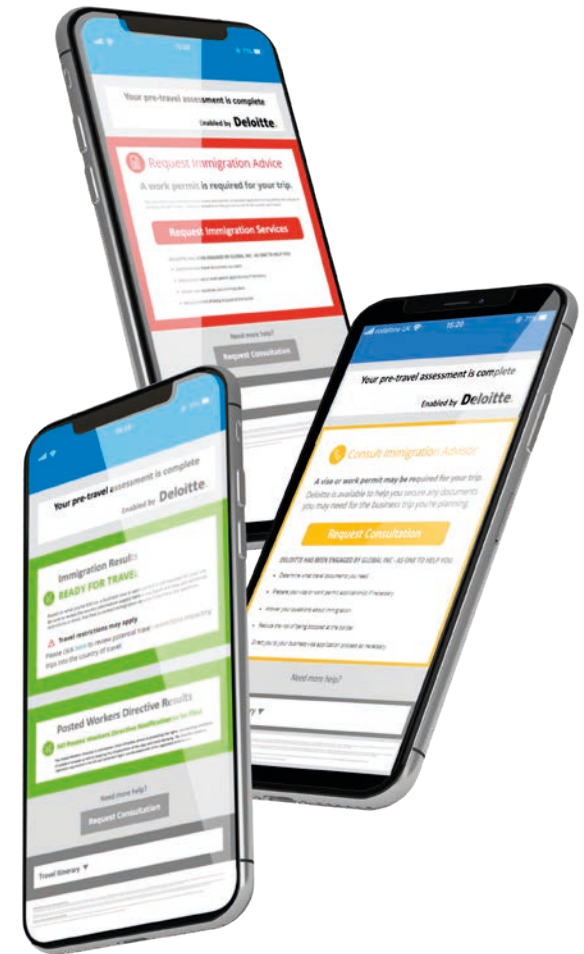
Your pre-travel assessment is complete
Enabled by Deloitte.

Request Immigration Advice
A work permit is required for your trip.
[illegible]
Request Immigration Services
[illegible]
Need more help?
Request Consultation

vodafone UK 15:20
Your pre-travel assessment is complete
Enabled by Deloitte.
Consult Immigration Advisor
A visa or work permit may be required for your trip.
Deloitte is available to help you secure any documents you may need for the business trip you're planning.
Request Consultation
DELOITTE HAS BEEN ENGAGED BY GLOBAL INC. AS ONE TO HELP YOU:
Determine what travel documents you need
Prepare your visa or work permit applications if necessary
Answer your questions about immigration
Reduce the risk of being blocked at the border
Direct you to your business visa application process as necessary
Need more help?

Your pre-travel assessment is complete
Enabled by Deloitte.
Immigration Results
READY FOR TRAVEL
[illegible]
Travel restrictions may apply
Please click here to review potential travel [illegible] trips into the country of travel
Posted Workers Directive Results
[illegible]
Need more help?
Request Consultation
Travel Itinerary